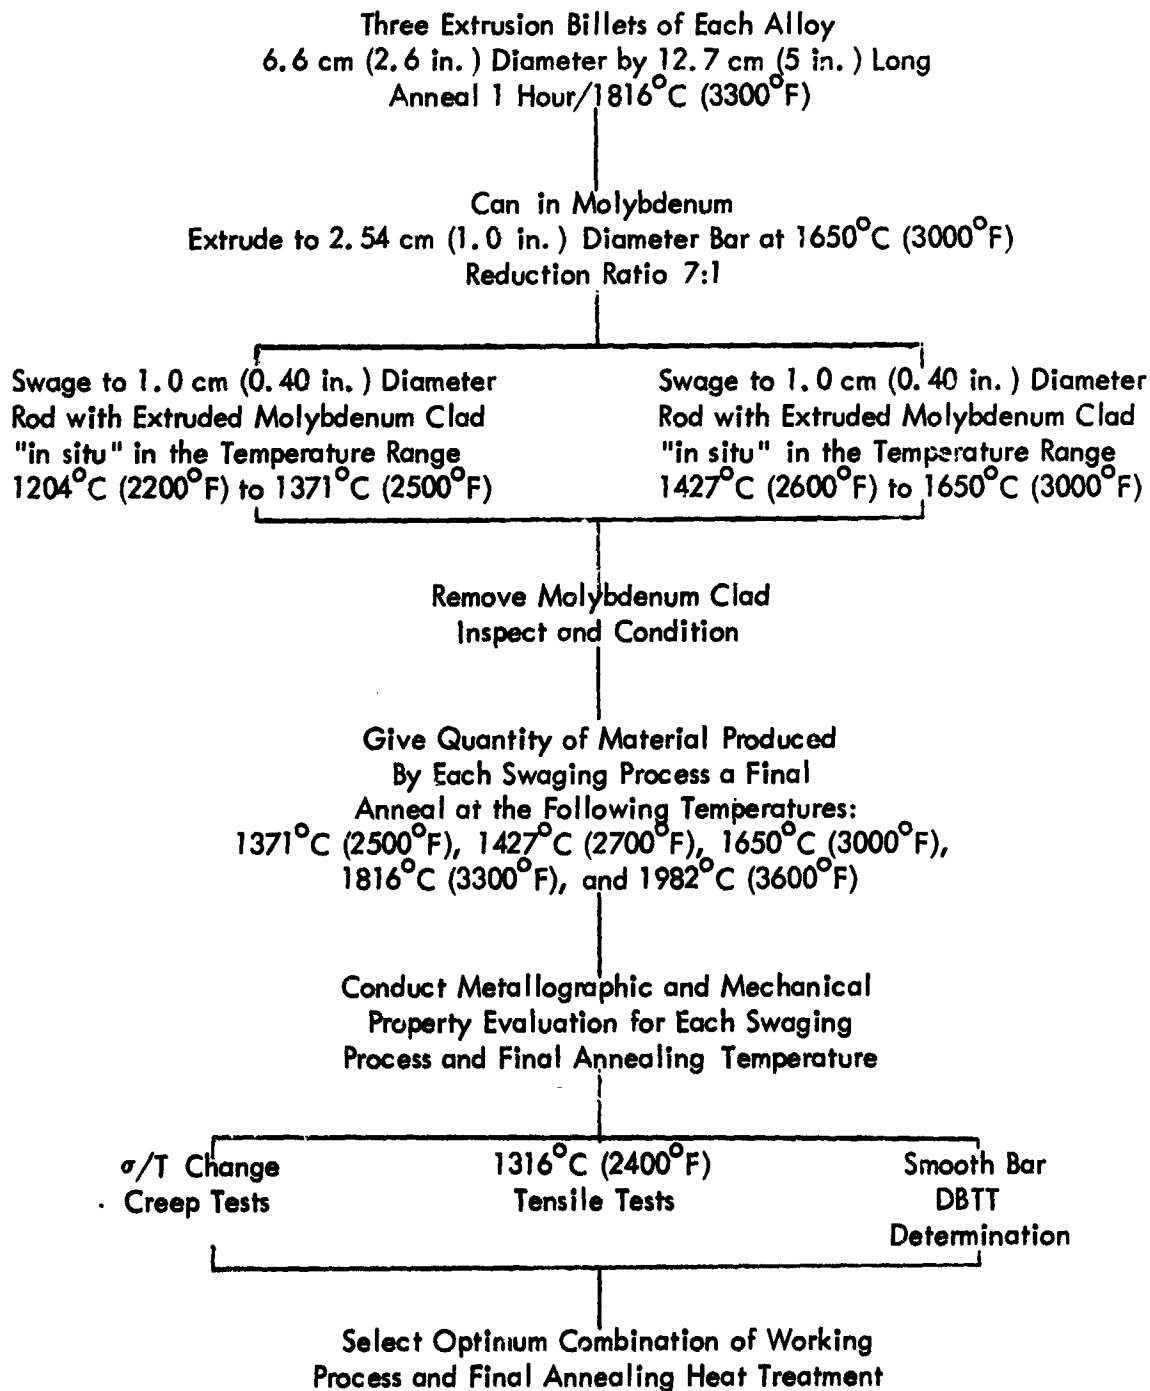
Three Extrusion Billets of Each Alloy
6.6 cm (2.6 in.) Diameter by 12.7 cm (5 in.) Long
Anneal 1 Hour/1816°C (3300°F)

Can in Molybdenum
Extrude to 2.54 cm (1.0 in.) Diameter Bar at 1650°C (3000°F)
Reduction Ratio 7:1

Swage to 1.0 cm (0.40 in.) Diameter Rod with Extruded Molybdenum Clad "in situ" in the Temperature Range 1204°C (2200°F) to 1371°C (2500°F)

Swage to 1.0 cm (0.40 in.) Diameter Rod with Extruded Molybdenum Clad "in situ" in the Temperature Range 1427°C (2600°F) to 1650°C (3000°F)

Remove Molybdenum Clad
Inspect and Condition

Give Quantity of Material Produced By Each Swaging Process a Final Anneal at the Following Temperatures:
1371°C (2500°F), 1427°C (2700°F), 1650°C (3000°F), 1816°C (3300°F), and 1982°C (3600°F)

Conduct Metallographic and Mechanical Property Evaluation for Each Swaging Process and Final Annealing Temperature

$\sigma$/T Change Creep Tests

1316°C (2400°F) Tensile Tests

Smooth Bar DBTT Determination

Select Optinum Combination of Working Process and Final Annealing Heat Treatment